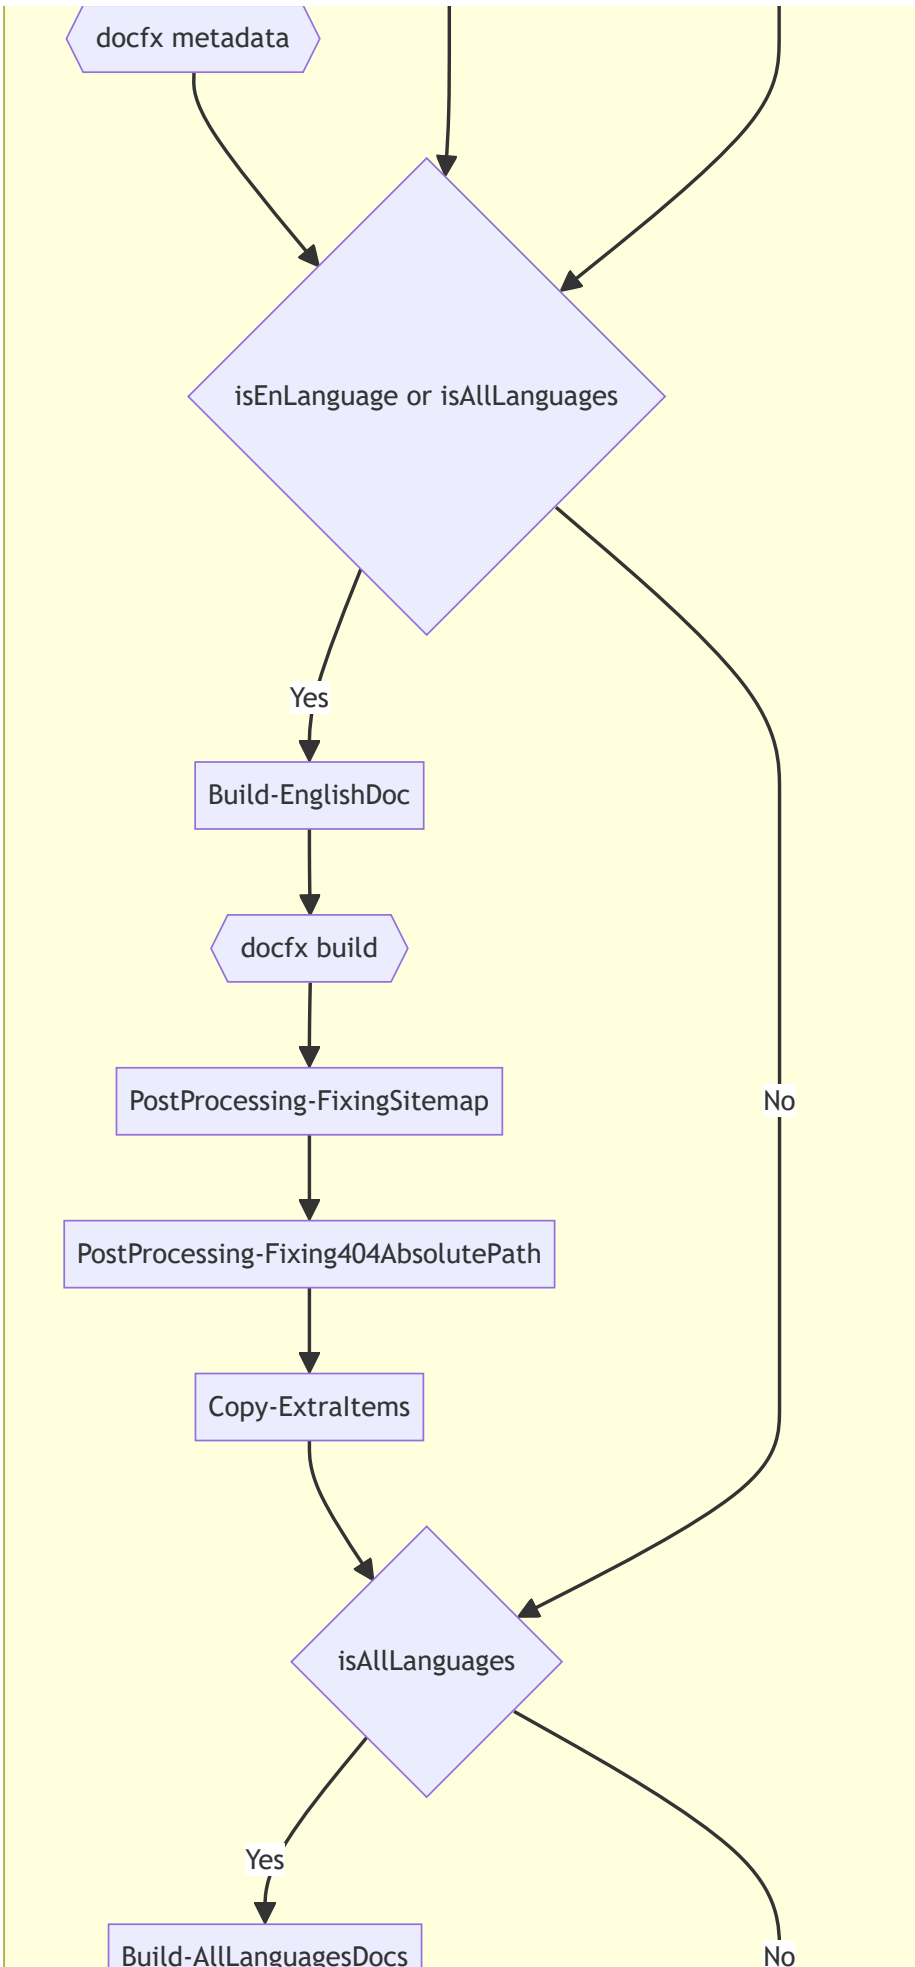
docfx metadata

isEnLanguage or isAllLanguages

Yes

Build-EnglishDoc

docfx build

PostProcessing-FixingSitemap

No

PostProcessing-Fixing404AbsolutePath

Copy-ExtraItems

isAllLanguages

Yes

Build-AllLanguagesDocs

No